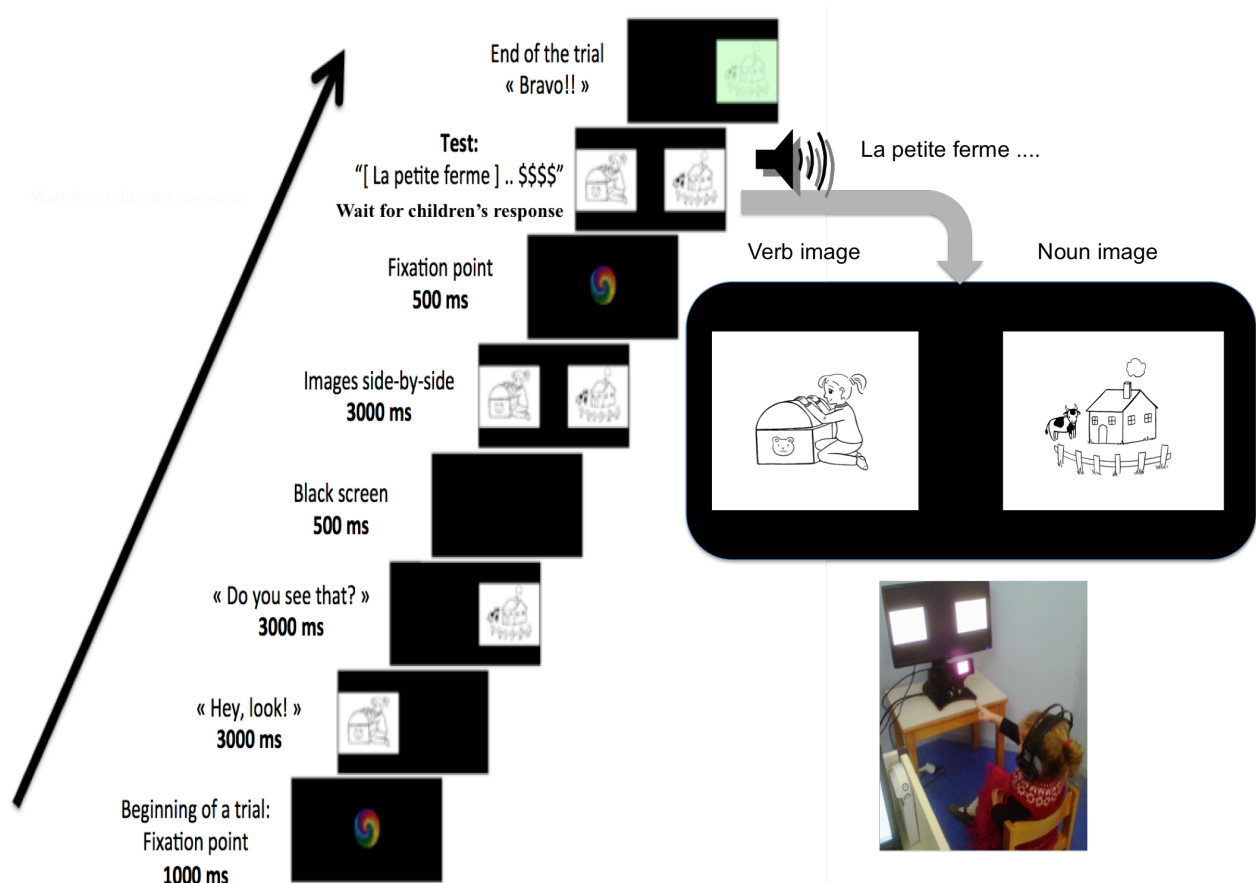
End of the trial
« Bravo!! »

Test:
"[ La petite ferme ] .. $$$$"
Wait for children's response

La petite ferme ....

Wait for children's response

Fixation point
500 ms

Verb image

Noun image

Images side-by-side
3000 ms

Black screen
500 ms

« Do you see that? »
3000 ms

« Hey, look! »
3000 ms

Beginning of a trial:
Fixation point
1000 ms